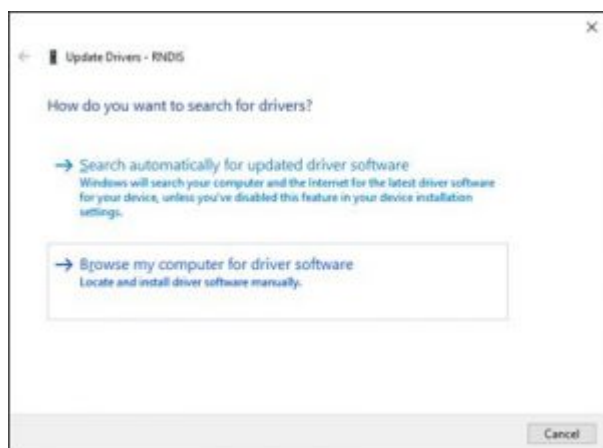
×

← Update Drivers - RNDIS

How do you want to search for drivers?

→ Search automatically for updated driver software
Windows will search your computer and the Internet for the latest driver software for your device, unless you've disabled this feature in your device installation settings.

→ Browse my computer for driver software
Locate and install driver software manually.

Cancel